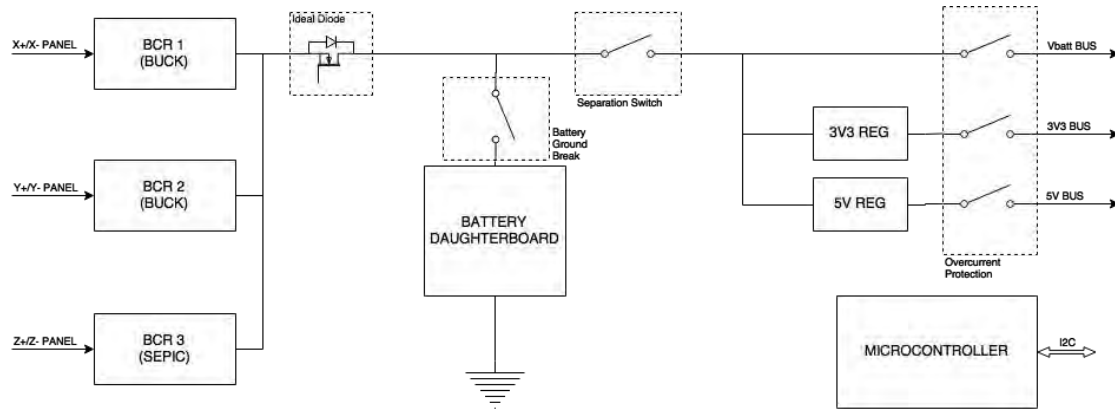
X+/X- PANEL

BCR 1
(BUCK)

Ideal Diode

Separation Switch

Vbatt BUS

Battery Ground Break

3V3 REG

3V3 BUS

Y+/Y- PANEL

BCR 2
(BUCK)

BATTERY DAUGHTERBOARD

5V REG

5V BUS

Overcurrent Protection

Z+/Z- PANEL

BCR 3
(SEPIC)

MICROCONTROLLER

I2C